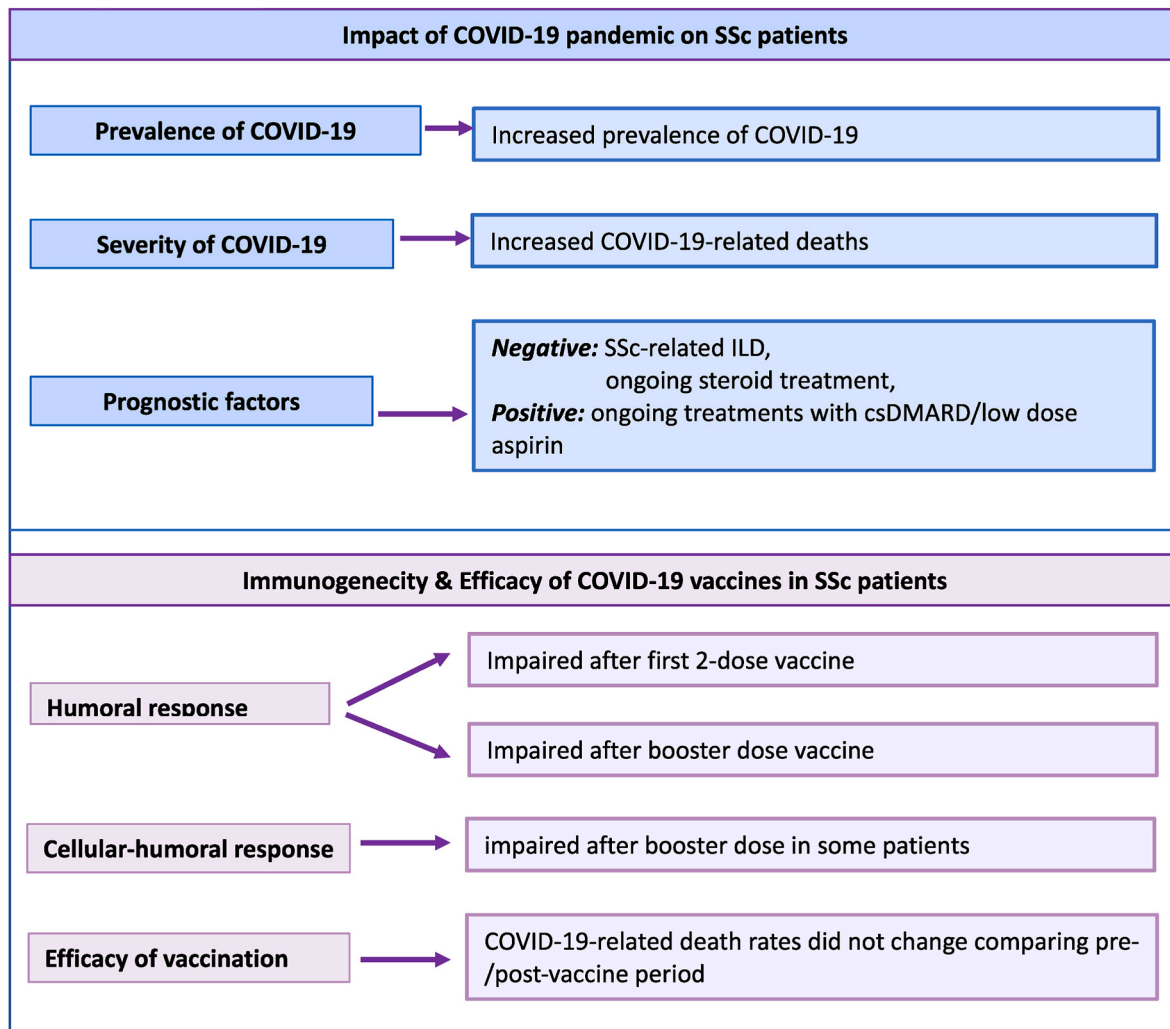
Impact of COVID-19 pandemic on SSc patients

Prevalence of COVID-19

Increased prevalence of COVID-19

Severity of COVID-19

Increased COVID-19-related deaths

Prognostic factors

*Negative:* SSc-related ILD, ongoing steroid treatment,
*Positive:* ongoing treatments with csDMARD/low dose aspirin

Immunogenecity & Efficacy of COVID-19 vaccines in SSc patients

Humoral response

Impaired after first 2-dose vaccine

Impaired after booster dose vaccine

Cellular-humoral response

impaired after booster dose in some patients

Efficacy of vaccination

COVID-19-related death rates did not change comparing pre-/post-vaccine period